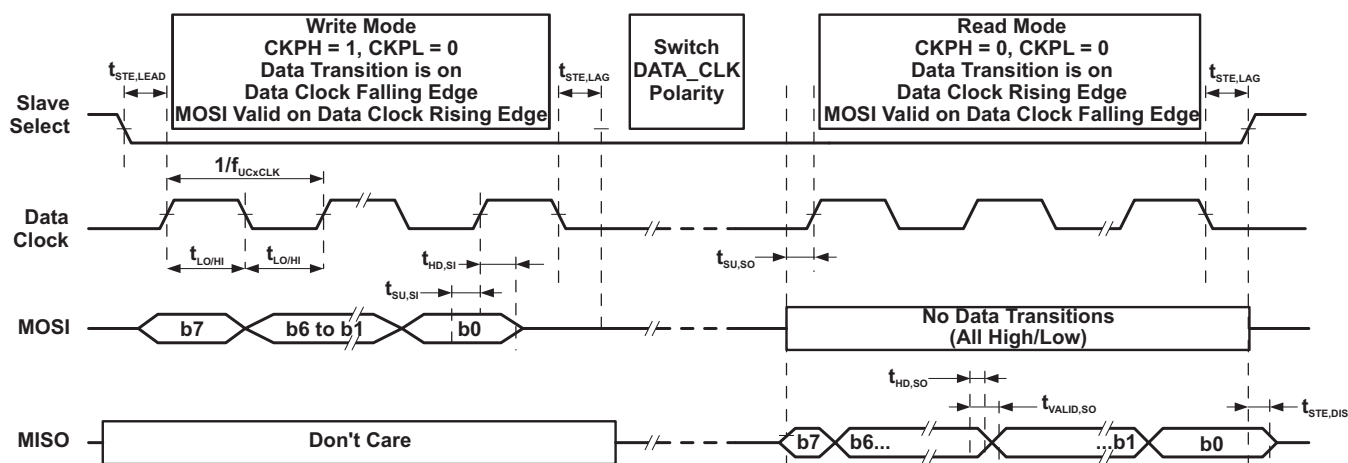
Write Mode
CKPH = 1, CKPL = 0
Data Transition is on
Data Clock Falling Edge
MOSI Valid on Data Clock Rising Edge

Switch
DATA_CLK
Polarity

Read Mode
CKPH = 0, CKPL = 0
Data Transition is on
Data Clock Rising Edge
MOSI Valid on Data Clock Falling Edge

$t_{STE,LEAD}$

$t_{STE,LAG}$

$t_{STE,LAG}$

Slave Select

$1/f_{UCxCLK}$

Data Clock

$t_{LO/HI}$

$t_{LO/HI}$

$t_{HD,SI}$

$t_{SU,SI}$

$t_{SU,SO}$

MOSI

b7

b6 to b1

b0

No Data Transitions
(All High/Low)

$t_{HD,SO}$

$t_{VALID,SO}$

$t_{STE,DIS}$

MISO

Don't Care

b7

b6...

...b1

b0